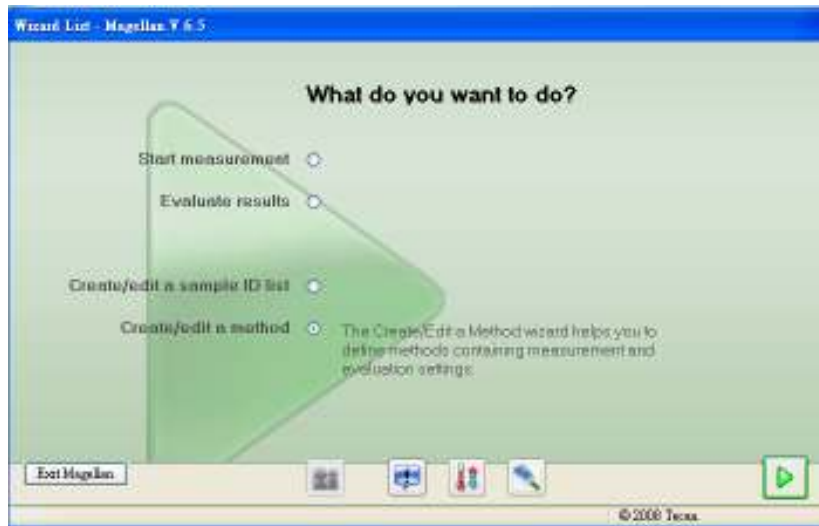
Wizard List - Magellan V 6.5

What do you want to do?

Start measurement

Evaluate results

Create/edit a sample ID list

Create/edit a method

The Create/Edit a Method wizard helps you to define methods containing measurement and evaluation settings.

Exit Magellan

© 2008 Tecan